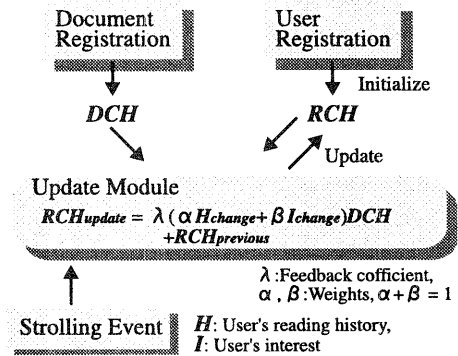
Document Registration

User Registration

Initialize

DCH

RCH

Update

Update Module

$RCH_{update} = \lambda(\alpha H_{change} + \beta I_{change})DCH + RCH_{previous}$

$\lambda$ :Feedback cofficient,
$\alpha$ , $\beta$ :Weights, $\alpha + \beta = 1$

Strolling Event

$H$: User's reading history,
$I$: User's interest